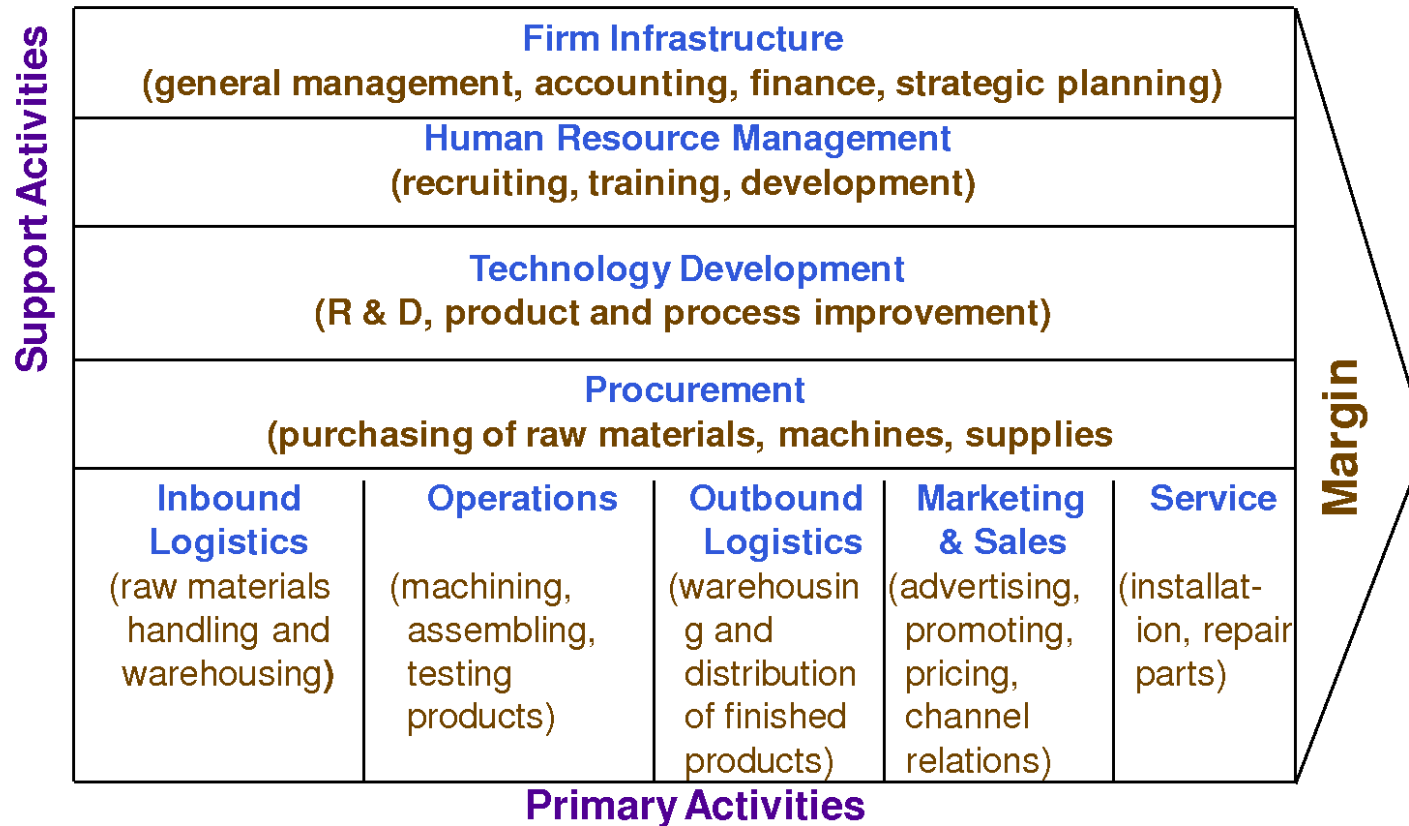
Support Activities

Firm Infrastructure
(general management, accounting, finance, strategic planning)

Human Resource Management
(recruiting, training, development)

Technology Development
(R & D, product and process improvement)

Procurement
(purchasing of raw materials, machines, supplies

Inbound Logistics
(raw materials handling and warehousing)

Operations
(machining, assembling, testing products)

Outbound Logistics
(warehousing and distribution of finished products)

Marketing & Sales
(advertising, promoting, pricing, channel relations)

Service
(installation, repair parts)

Margin

Primary Activities